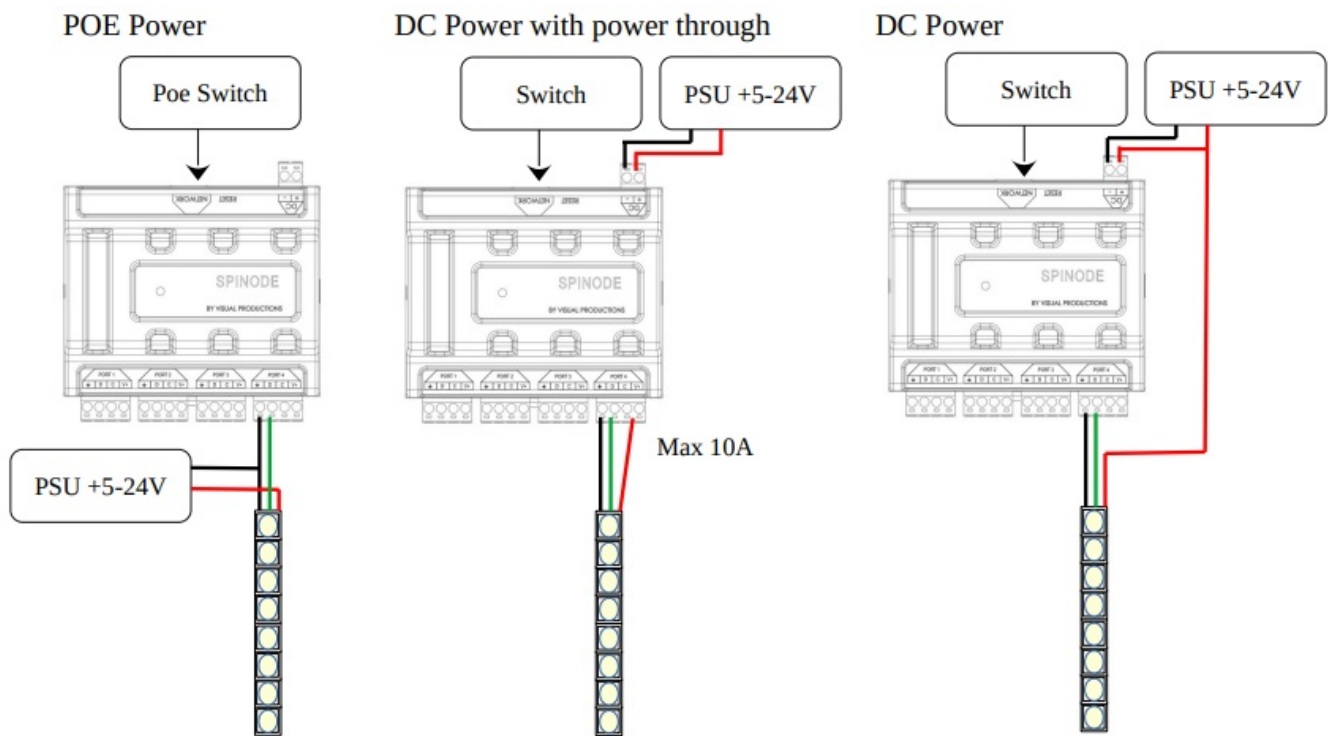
POE Power

Poe Switch

SPINODE

BY VISUAL PRODUCTIONS

PSU +5-24V

DC Power with power through

Switch

PSU +5-24V

SPINODE

BY VISUAL PRODUCTIONS

Max 10A

DC Power

Switch

PSU +5-24V

SPINODE

BY VISUAL PRODUCTIONS